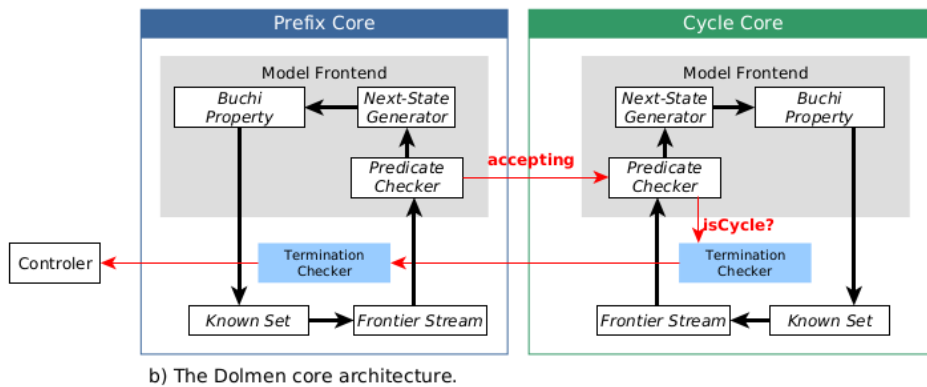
Prefix Core

Model Frontend

Buchi Property

Next-State Generator

Predicate Checker

Termination Checker

Known Set

Frontier Stream

Controler

accepting

Cycle Core

Model Frontend

Next-State Generator

Buchi Property

Predicate Checker

isCycle?

Termination Checker

Frontier Stream

Known Set

b) The Dolmen core architecture.